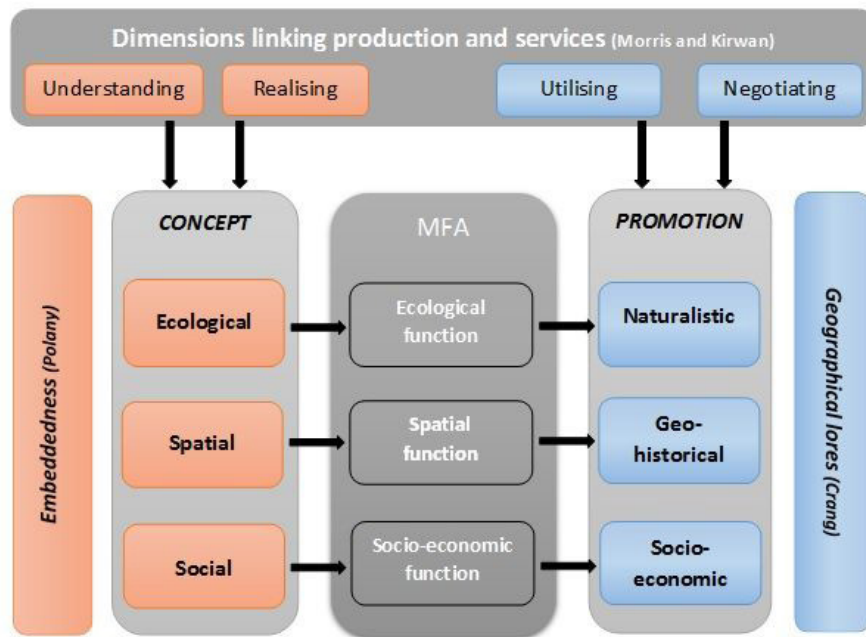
Dimensions linking production and services (Morris and Kirwan)

Understanding

Realising

Utilising

Negotiating

Embeddedness (Polany)

CONCEPT

Ecological

Spatial

Social

MFA

Ecological function

Spatial function

Socio-economic function

PROMOTION

Naturalistic

Geo-historical

Socio-economic

Geographical lores (Crang)